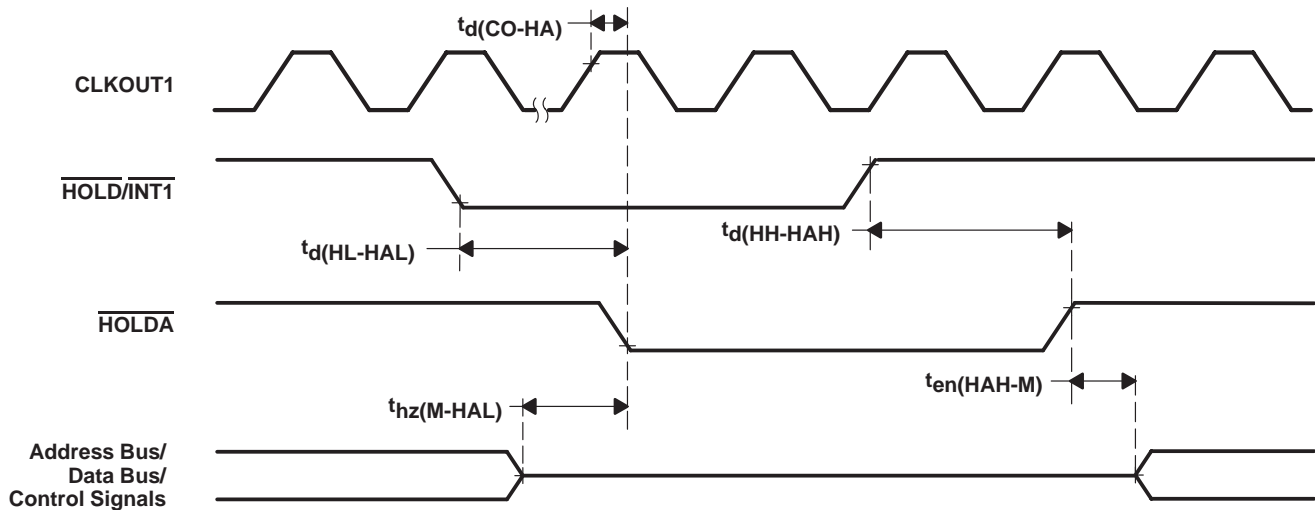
$t_{d(CO\text{-}HA)}$

CLKOUT1

$\overline{HOLD}/\overline{INT1}$

$t_{d(HL\text{-}HAL)}$

$t_{d(HH\text{-}HAH)}$

$\overline{HOLDA}$

$t_{en(HAH\text{-}M)}$

$t_{hz(M\text{-}HAL)}$

Address Bus/
Data Bus/
Control Signals